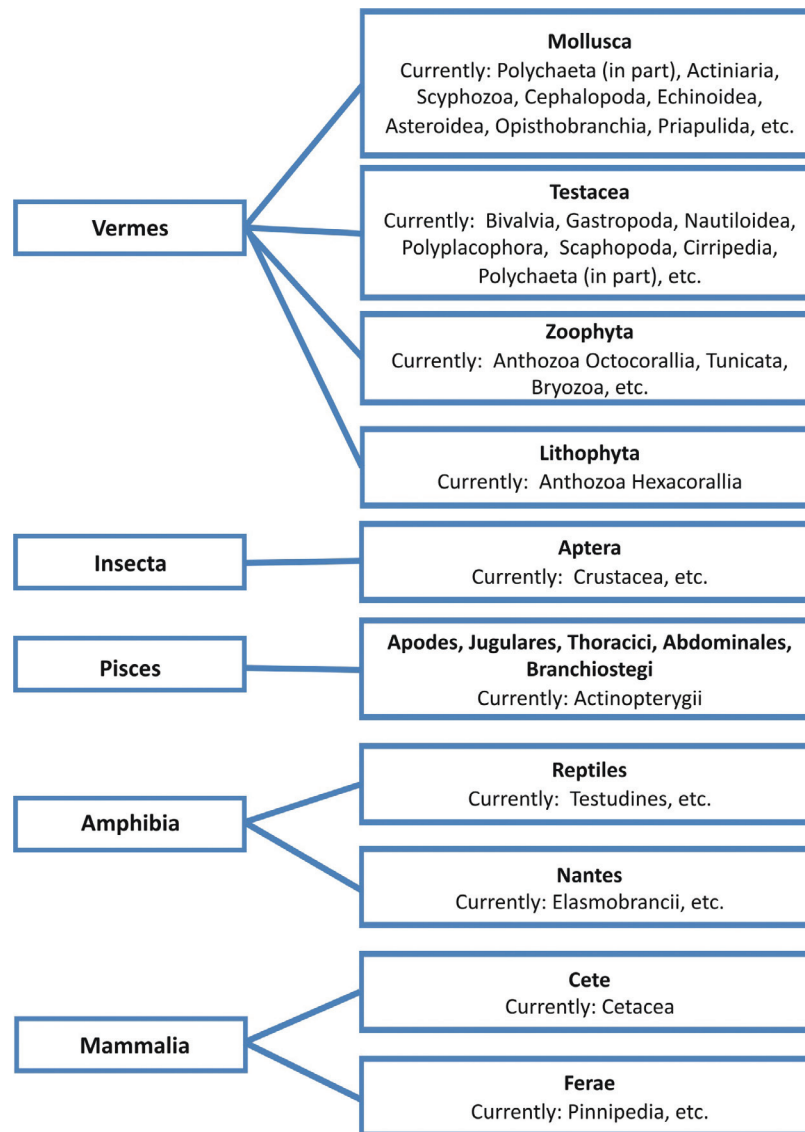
Vermes

Mollusca
Currently: Polychaeta (in part), Actiniaria, Scyphozoa, Cephalopoda, Echinoidea, Asteroidea, Opisthobranchia, Priapulida, etc.

Testacea
Currently: Bivalvia, Gastropoda, Nautiloidea, Polyplacophora, Scaphopoda, Cirripedia, Polychaeta (in part), etc.

Zoophyta
Currently: Anthozoa Octocorallia, Tunicata, Bryozoa, etc.

Lithophyta
Currently: Anthozoa Hexacorallia

Insecta

Aptera
Currently: Crustacea, etc.

Pisces

Apodes, Jugulares, Thoracici, Abdominales, Branchiostegi
Currently: Actinopterygii

Amphibia

Reptiles
Currently: Testudines, etc.

Nantes
Currently: Elasmobrancii, etc.

Mammalia

Cete
Currently: Cetacea

Ferae
Currently: Pinnipedia, etc.